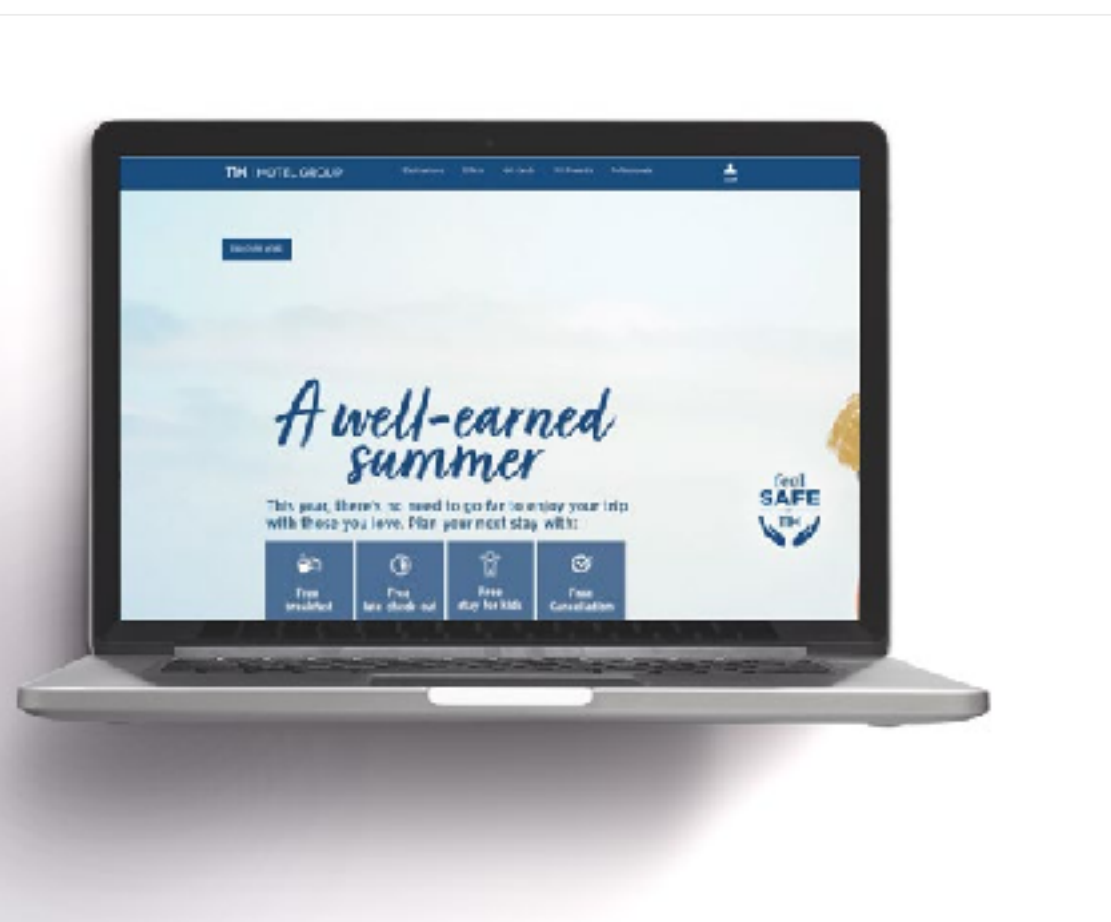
NH | HOTEL GROUP

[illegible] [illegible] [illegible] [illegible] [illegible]

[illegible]

A well-earned summer

This year, there's no need to go far to enjoy your trip with those you love. Plan your next stay with:

Free breakfast

Free late check out

Free stay for kids

Free Cancellation

feel SAFE at NH